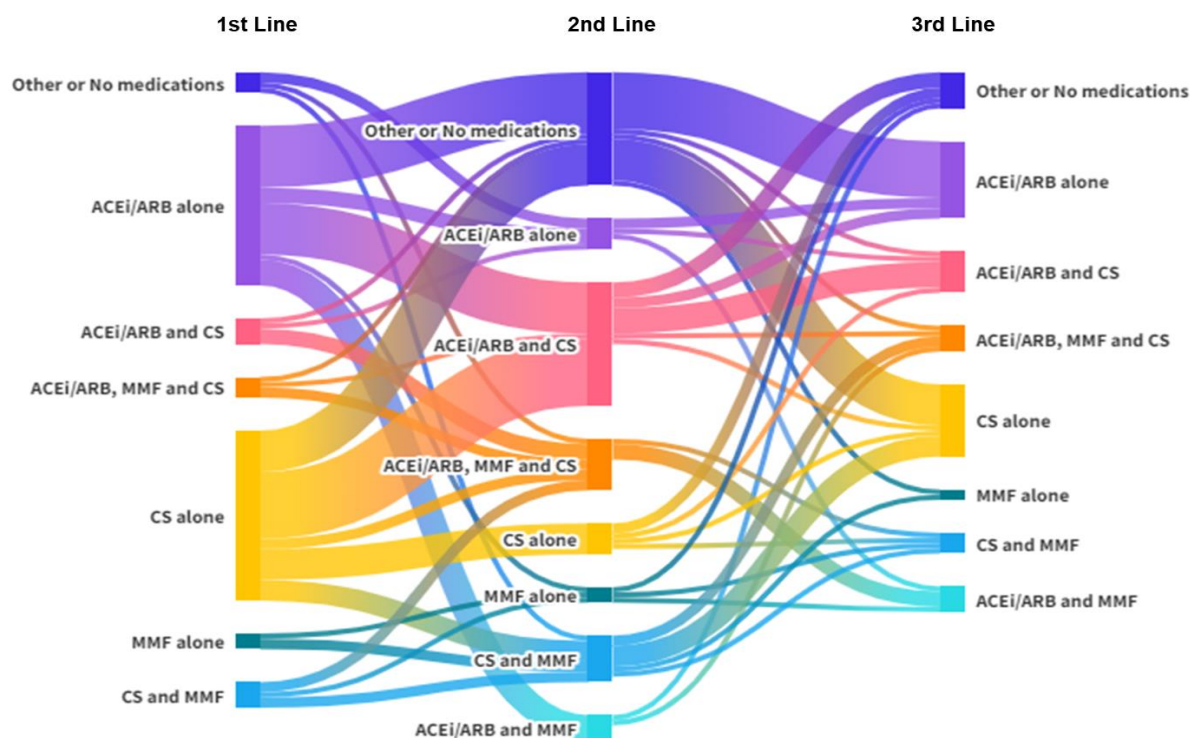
1st Line

2nd Line

3rd Line

Other or No medications

ACEi/ARB alone

ACEi/ARB and CS

ACEi/ARB, MMF and CS

CS alone

MMF alone

CS and MMF

Other or No medications

ACEi/ARB alone

ACEi/ARB and CS

ACEi/ARB, MMF and CS

CS alone

MMF alone

CS and MMF

ACEi/ARB and MMF

Other or No medications

ACEi/ARB alone

ACEi/ARB and CS

ACEi/ARB, MMF and CS

CS alone

MMF alone

CS and MMF

ACEi/ARB and MMF